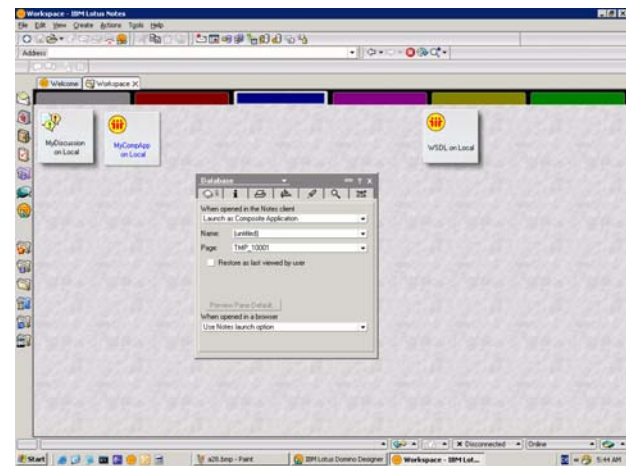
Workspace - IBM Lotus Notes

File Edit View Create Actions Tools Help

Address

Welcome Workspace

MyDiscussion on Local

MyCompApp on Local

WSDL on Local

Database

When opened in the Notes client

Launch as Composite Application

Name: (untitled)

Page: TMP_10001

Restore as last viewed by user

Preview Pane Default...

When opened in a browser

Use Notes launch option

Disconnected

Online

Start

a26.bmp - Paint

IBM Lotus Domino Designer

Workspace - IBM Lot...

5:44 AM